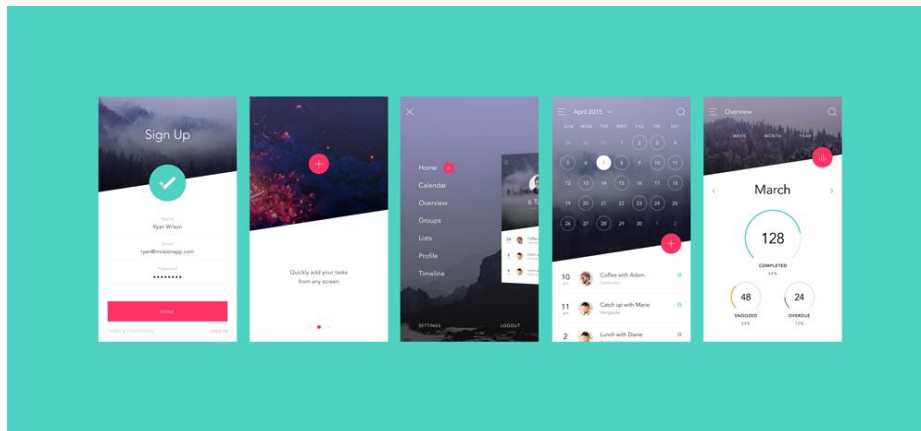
Sign Up

Name
Ryan Wilson

Email
ryan@invisionapp.com

Password
••••••••

DONE

TERMS & CONDITIONS

SIGN IN

Quickly add your tasks from any screen

Home

Calendar

Overview

Groups

Lists

Profile

Timeline

SETTINGS

LOGOUT

April 2015

SUN MON TUE WED THU FRI SAT

29 30 31 1 2 3 4

5 6 7 8 9 10 11

12 13 14 15 16 17 18

19 20 21 22 23 24 25

26 27 28 29 30

10 Coffee with Adam

11 Catch up with Marie

2 Lunch with Diane

Overview

WEEK MONTH YEAR

March

128

COMPLETED

48

SNOOZED

24

OVERDUE